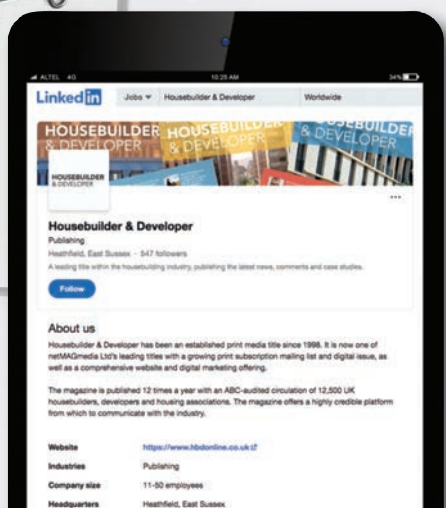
ALTEL 4G 10:25 AM 34%

LinkedIn Jobs Housebuilder & Developer Worldwide

HOUSEBUILDER & DEVELOPER HOUSEBUILDER & DEVELOPER HOUSEBUILDER & DEVELOPER

HOUSEBUILDER & DEVELOPER

...

Housebuilder & Developer

Publishing

Heathfield, East Sussex · 547 followers

A leading title within the housebuilding industry, publishing the latest news, comments and case studies.

Follow

About us

Housebuilder & Developer has been an established print media title since 1998. It is now one of netMAGmedia Ltd's leading titles with a growing print subscription mailing list and digital issue, as well as a comprehensive website and digital marketing offering.

The magazine is published 12 times a year with an ABC-audited circulation of 12,500 UK housebuilders, developers and housing associations. The magazine offers a highly credible platform from which to communicate with the industry.

| | |
|---|---|
| Website | https://www.hbdonline.co.uk |
| Industries | Publishing |
| Company size | 11-50 employees |
| Headquarters | Heathfield, East Sussex |